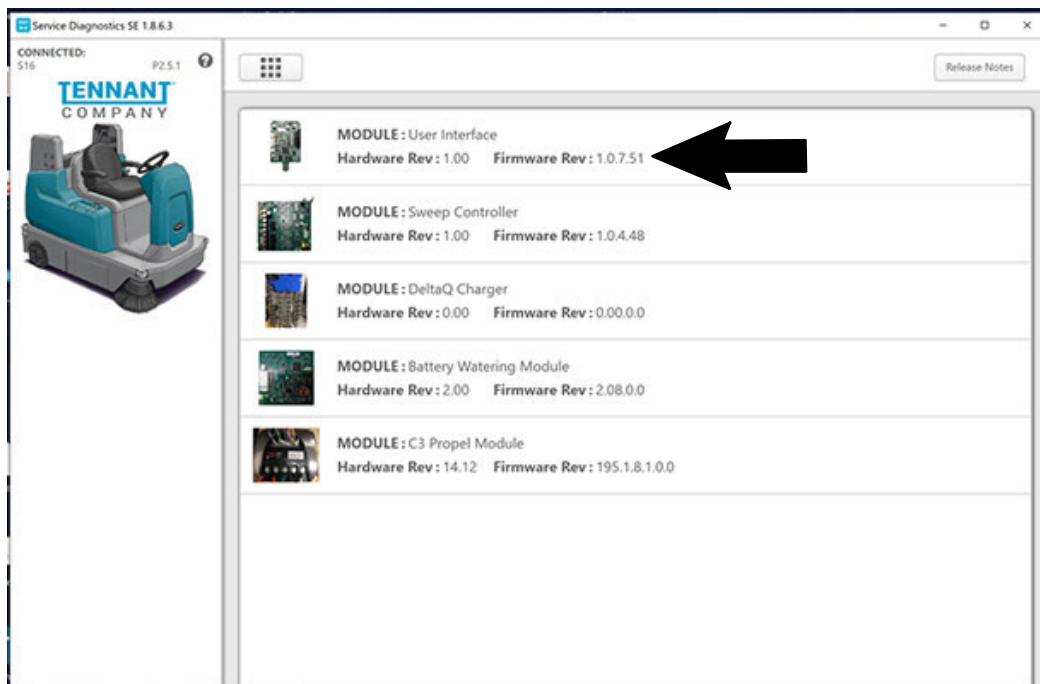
Service Diagnostics SE 1.8.6.3

CONNECTED:
S16
P2.5.1

TENNANT
COMPANY

Release Notes

MODULE : User Interface
Hardware Rev : 1.00 Firmware Rev : 1.0.7.51

MODULE : Sweep Controller
Hardware Rev : 1.00 Firmware Rev : 1.0.4.48

MODULE : DeltaQ Charger
Hardware Rev : 0.00 Firmware Rev : 0.00.0.0

MODULE : Battery Watering Module
Hardware Rev : 2.00 Firmware Rev : 2.08.0.0

MODULE : C3 Propel Module
Hardware Rev : 14.12 Firmware Rev : 195.1.8.1.0.0